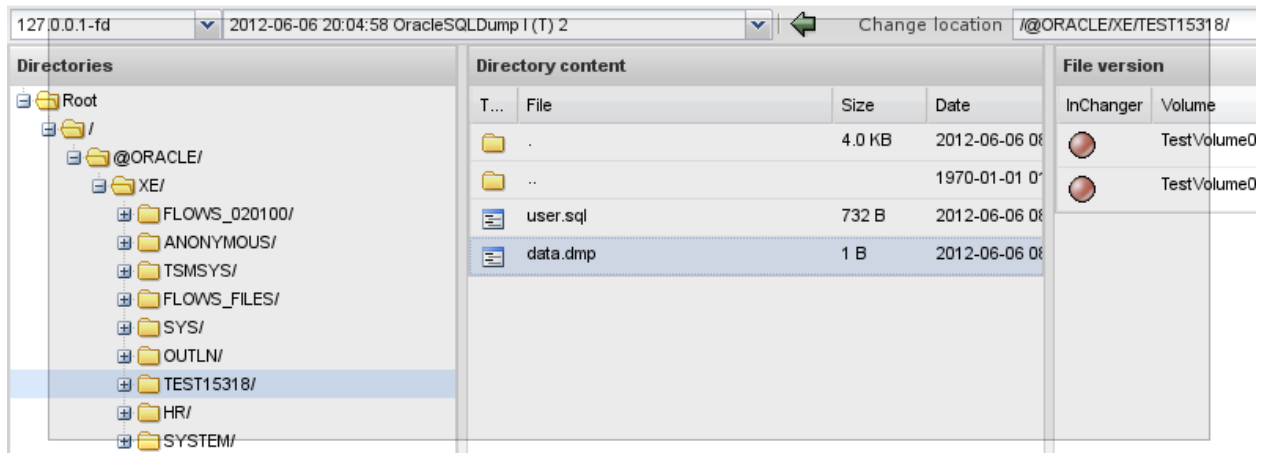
127.0.0.1-fd | 2012-06-06 20:04:58 OracleSQLDump I (T) 2 | Change location | /@ORACLE/XE/TEST15318/

Directories

Root
/
@ORACLE/
XE/
FLOWS_020100/
ANONYMOUS/
TSMSYS/
FLOWS_FILES/
SYS/
OUTLN/
TEST15318/
HR/
SYSTEM/

Directory content

| T... | File | Size | Date |
|---|---|---|---|
| | . | 4.0 KB | 2012-06-06 0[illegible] |
| | .. | | 1970-01-01 0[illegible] |
| | user.sql | 732 B | 2012-06-06 0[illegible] |
| | data.dmp | 1 B | 2012-06-06 0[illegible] |

File version

| InChanger | Volume |
|---|---|
| | TestVolume0 |
| | TestVolume0 |